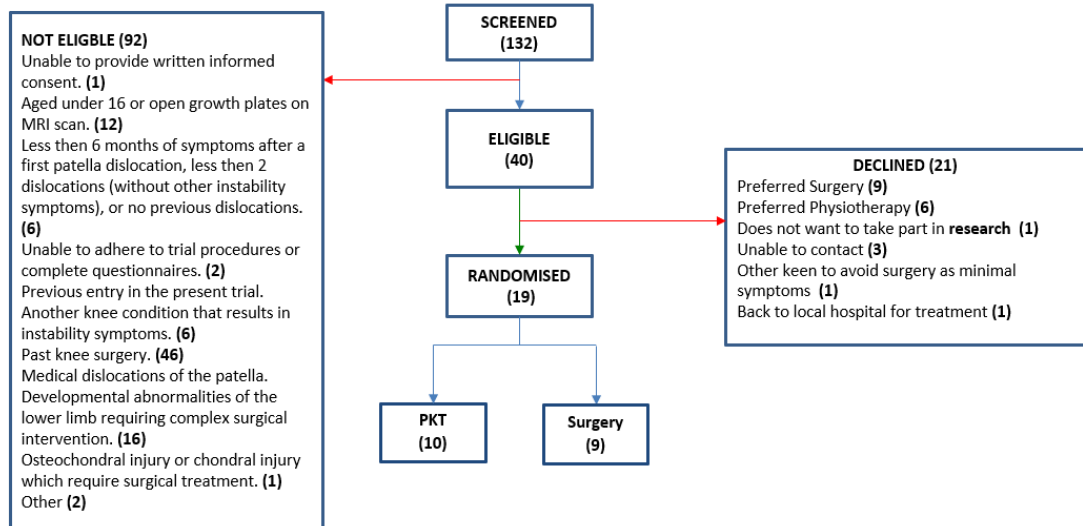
SCREENED
(132)

NOT ELIGBLE (92)
Unable to provide written informed consent. (1)
Aged under 16 or open growth plates on MRI scan. (12)
Less then 6 months of symptoms after a first patella dislocation, less then 2 dislocations (without other instability symptoms), or no previous dislocations. (6)
Unable to adhere to trial procedures or complete questionnaires. (2)
Previous entry in the present trial.
Another knee condition that results in instability symptoms. (6)
Past knee surgery. (46)
Medical dislocations of the patella.
Developmental abnormalities of the lower limb requiring complex surgical intervention. (16)
Osteochondral injury or chondral injury which require surgical treatment. (1)
Other (2)

ELIGIBLE
(40)

DECLINED (21)
Preferred Surgery (9)
Preferred Physiotherapy (6)
Does not want to take part in research (1)
Unable to contact (3)
Other keen to avoid surgery as minimal symptoms (1)
Back to local hospital for treatment (1)

RANDOMISED
(19)

PKT
(10)

Surgery
(9)